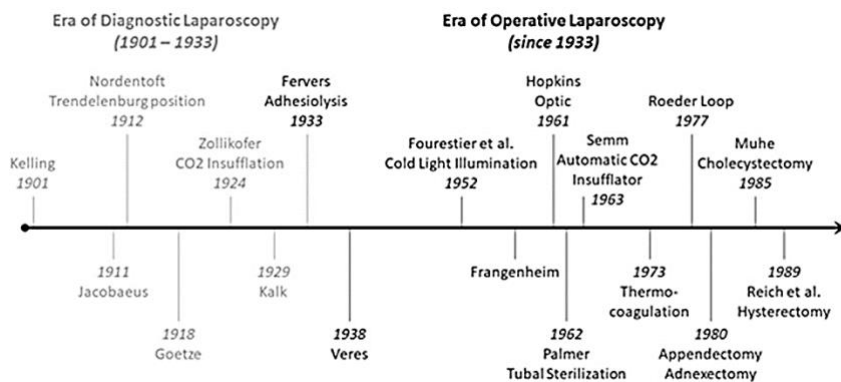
Era of Diagnostic Laparoscopy
(1901 – 1933)

Era of Operative Laparoscopy
(since 1933)

Nordentoft
Trendelenburg position
1912

Fervers
Adhesiolysis
1933

Hopkins
Optic
1961

Roeder Loop
1977

Kelling
1901

Zollikofer
CO2 Insufflation
1924

Fourestier et al.
Cold Light Illumination
1952

Semm
Automatic CO2
Insufflator
1963

Muhe
Cholecystectomy
1985

1911
Jacobaeus

1918
Goetze

1929
Kalk

1938
Veres

Frangenheim

1962
Palmer
Tubal Sterilization

1973
Thermo-coagulation

1980
Appendectomy
Adnexectomy

1989
Reich et al.
Hysterectomy